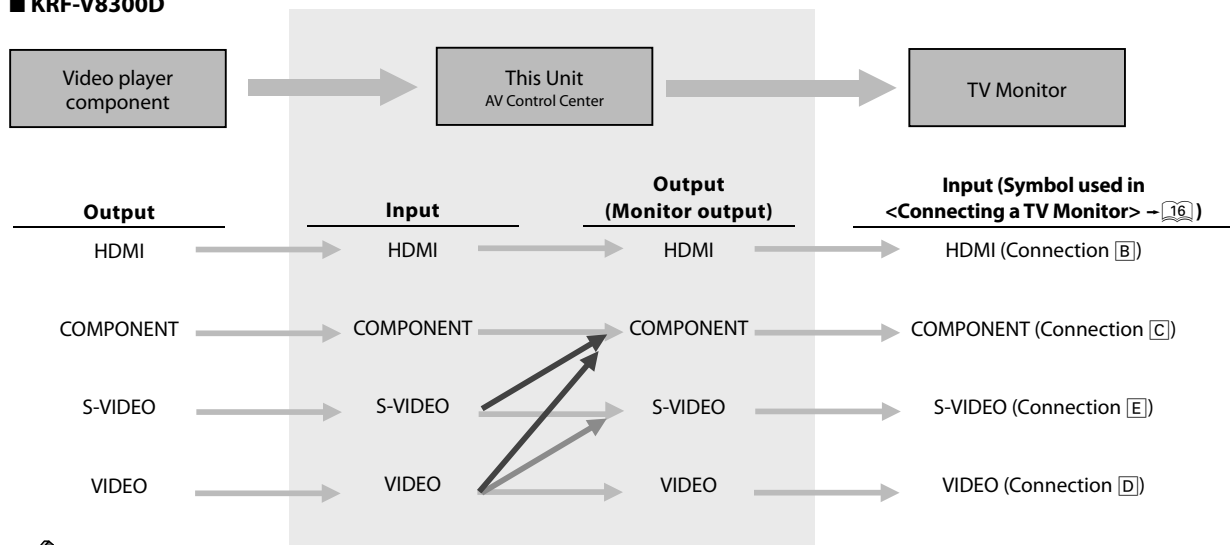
■ KRF-V8300D

Video player component

This Unit
AV Control Center

TV Monitor

| Output | Input | Output (Monitor output) | Input (Symbol used in <Connecting a TV Monitor> → 16) |
|---|---|---|---|
| HDMI | HDMI | HDMI | HDMI (Connection B) |
| COMPONENT | COMPONENT | COMPONENT | COMPONENT (Connection C) |
| S-VIDEO | S-VIDEO | S-VIDEO | S-VIDEO (Connection E) |
| VIDEO | VIDEO | VIDEO | VIDEO (Connection D) |